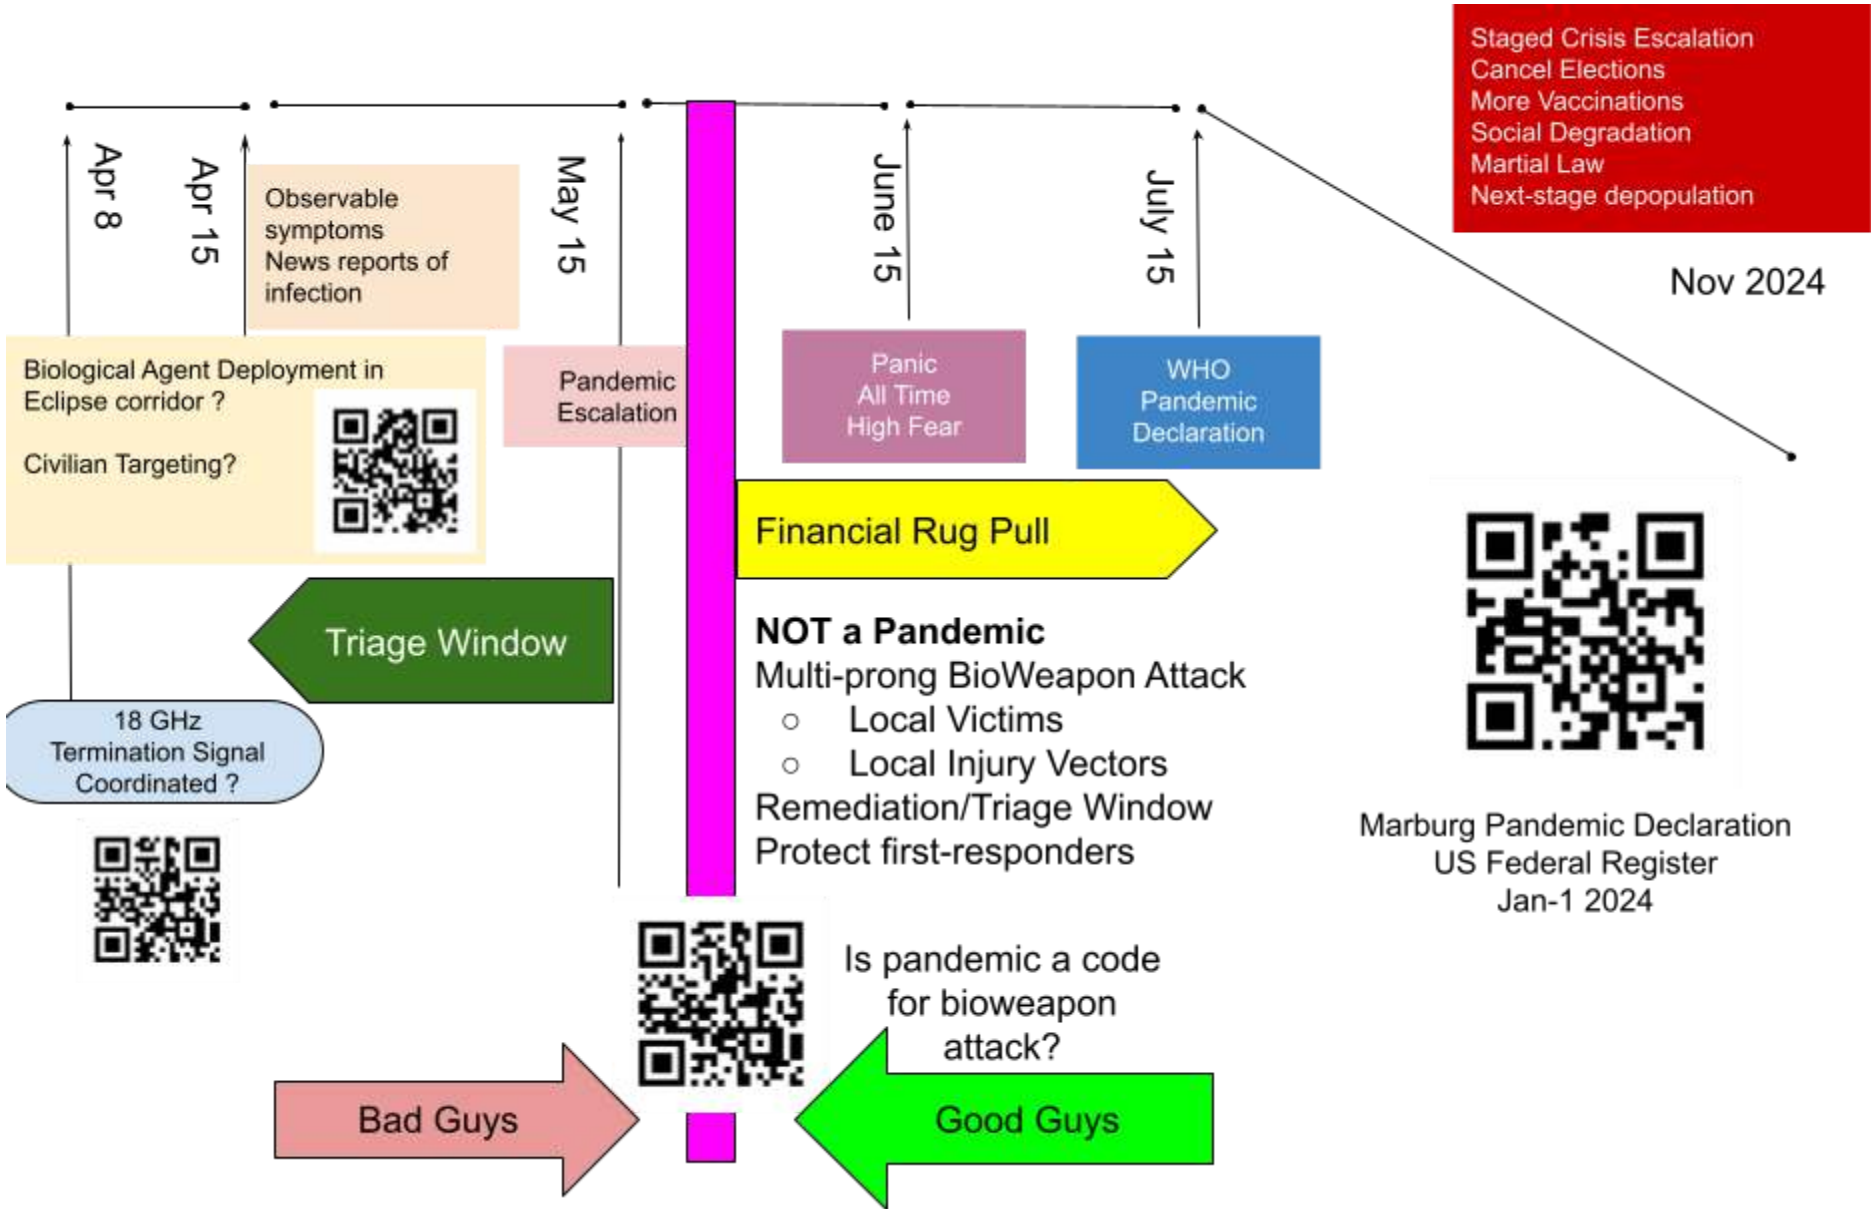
Staged Crisis Escalation
Cancel Elections
More Vaccinations
Social Degradation
Martial Law
Next-stage depopulation

Apr 8

Apr 15

Observable symptoms
News reports of infection

May 15

June 15

July 15

Nov 2024

Biological Agent Deployment in Eclipse corridor ?

Civilian Targeting?

Pandemic Escalation

Panic
All Time
High Fear

WHO
Pandemic
Declaration

Financial Rug Pull

Triage Window

NOT a Pandemic
Multi-prong BioWeapon Attack
○ Local Victims
○ Local Injury Vectors
Remediation/Triage Window
Protect first-responders

18 GHz
Termination Signal
Coordinated ?

Marburg Pandemic Declaration
US Federal Register
Jan-1 2024

Is pandemic a code for bioweapon attack?

Bad Guys

Good Guys